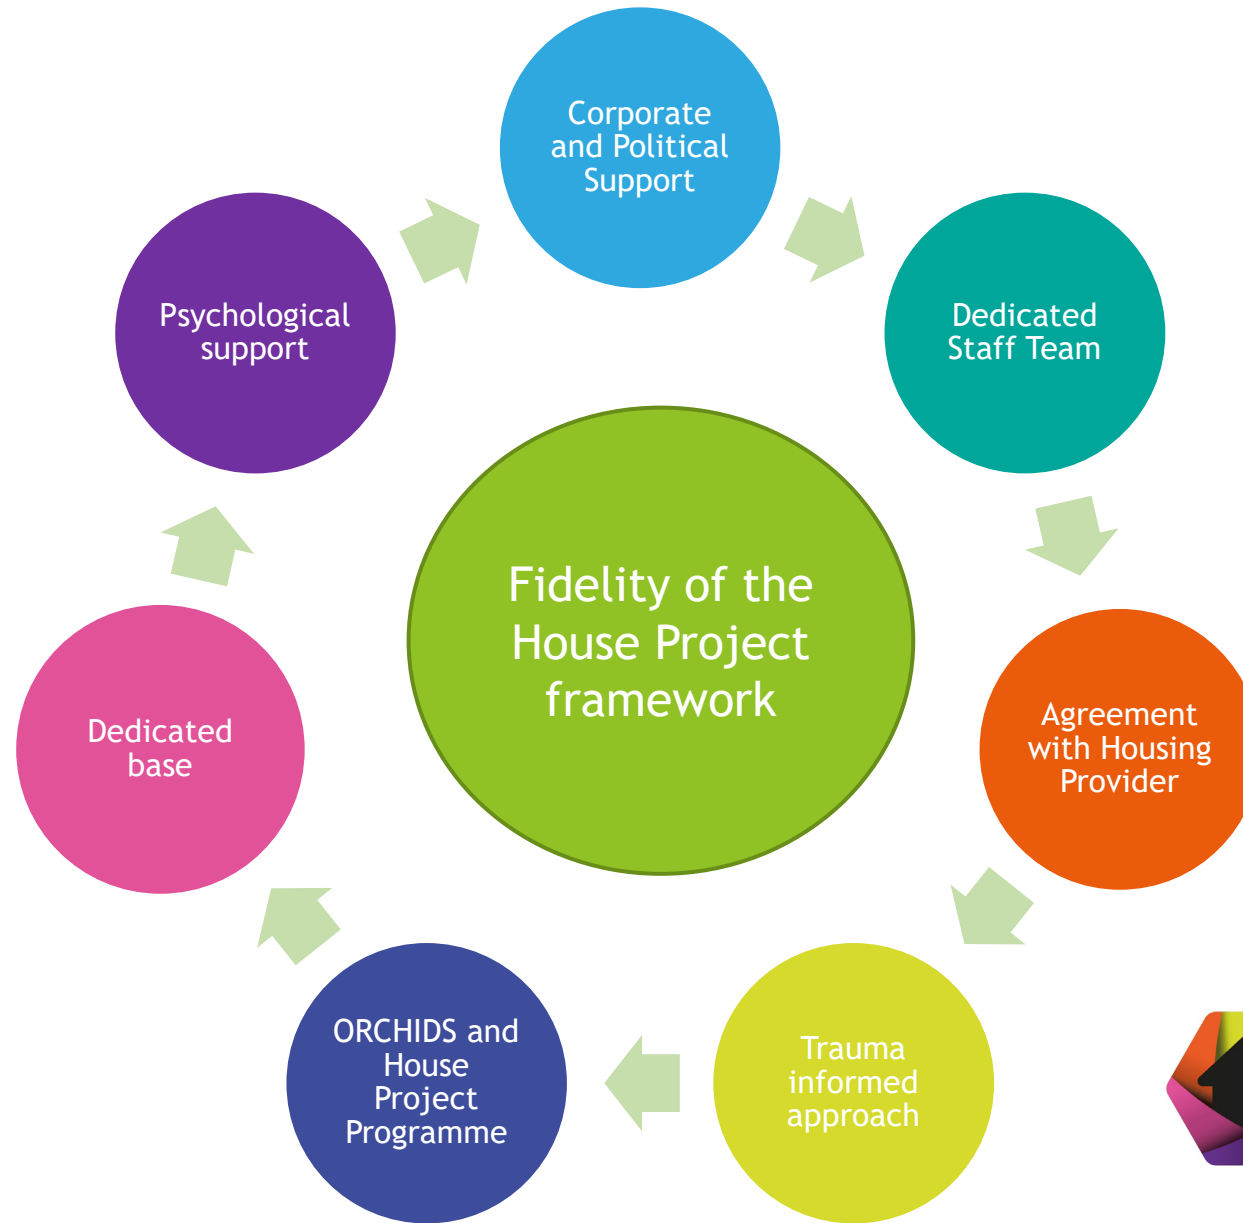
Corporate and Political Support

Dedicated Staff Team

Agreement with Housing Provider

Trauma informed approach

ORCHIDS and House Project Programme

Dedicated base

Psychological support

Fidelity of the House Project framework